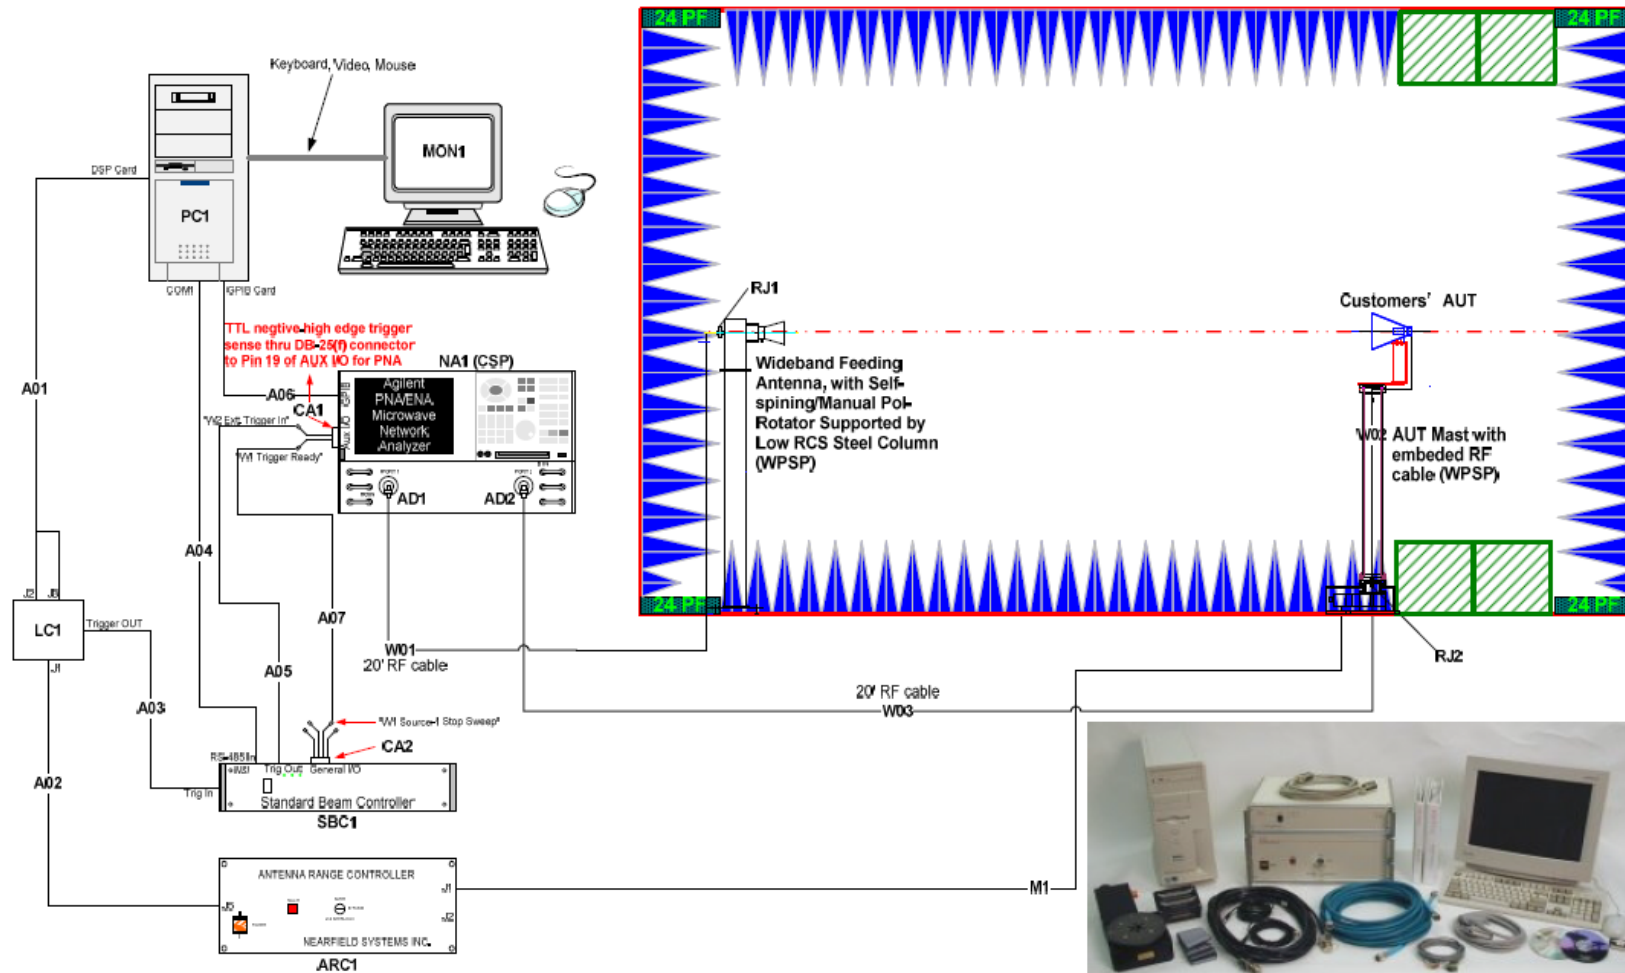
Keyboard, Video, Mouse

MON1

DSP Card

PC1

COM1

GPIB Card

TTL negtive-high edge trigger sense thru DB-25(f) connector to Pin 19 of AUX I/O for PNA

NA1 (CSP)

A06

CA1

Agilent PNA/ENA Microwave Network Analyzer

"W2 Ext Trigger In"

"W1 Trigger Ready"

AD1

AD2

A01

A04

A07

A05

J2

J3

LC1

Trigger OUT

J1

A03

A02

W01

20' RF cable

"W1 Source-1 Stop Sweep"

CA2

RS-485 In

Trig Out

General I/O

Trig In

Standard Beam Controller

SBC1

ANTENNA RANGE CONTROLLER

J5

J1

J2

NEARFIELD SYSTEMS INC.

ARC1

M1

24 PF

24 PF

24 PF

24 PF

RJ1

Wideband Feeding Antenna, with Self-spining/Manual Pol-Rotator Supported by Low RCS Steel Column (WPSP)

Customers' AUT

W02

AUT Mast with embeded RF cable (WPSP)

RJ2

20' RF cable

W03